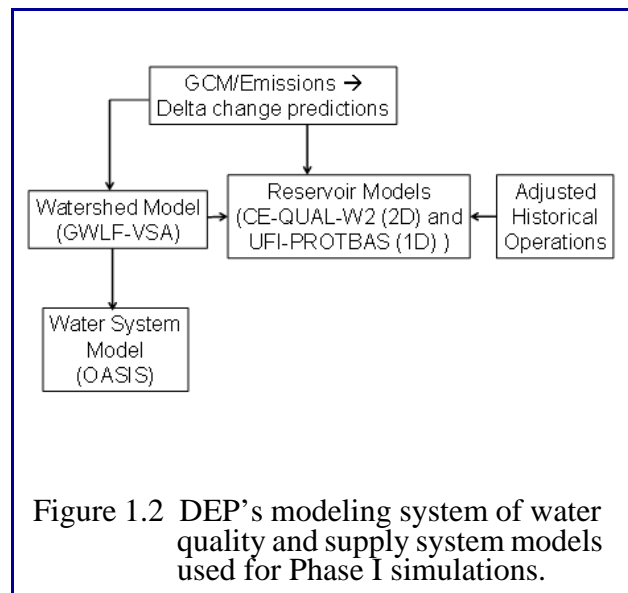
GCM/Emissions → Delta change predictions

Watershed Model (GWLF-VSA)

Reservoir Models (CE-QUAL-W2 (2D) and UFI-PROTBAS (1D) )

Adjusted Historical Operations

Water System Model (OASIS)

Figure 1.2 DEP's modeling system of water quality and supply system models used for Phase I simulations.